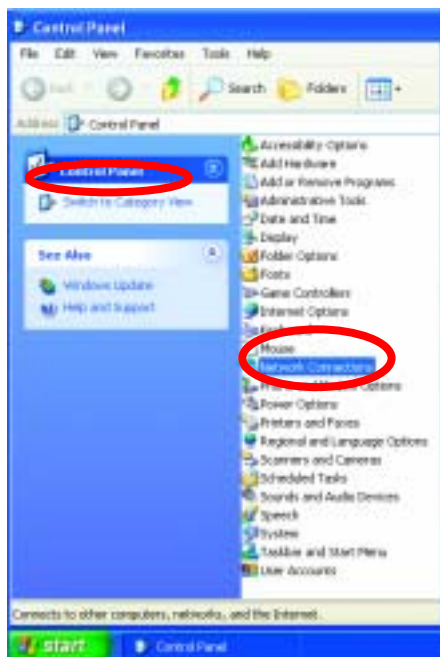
Control Panel

File Edit View Favorites Tools Help

Back Search Folders

Address Control Panel

Control Panel

Switch to Category View

See Also

Windows Update

Help and Support

Accessibility Options
Add Hardware
Add or Remove Programs
Administrative Tools
Date and Time
Display
Folder Options
Fonts
Game Controllers
Internet Options
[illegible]
Mouse
Network Connections
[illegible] Options
Power Options
Printers and Faxes
Regional and Language Options
Scanners and Cameras
Scheduled Tasks
Sounds and Audio Devices
Speech
System
Taskbar and Start Menu
User Accounts

Connects to other computers, networks, and the Internet.

start

Control Panel